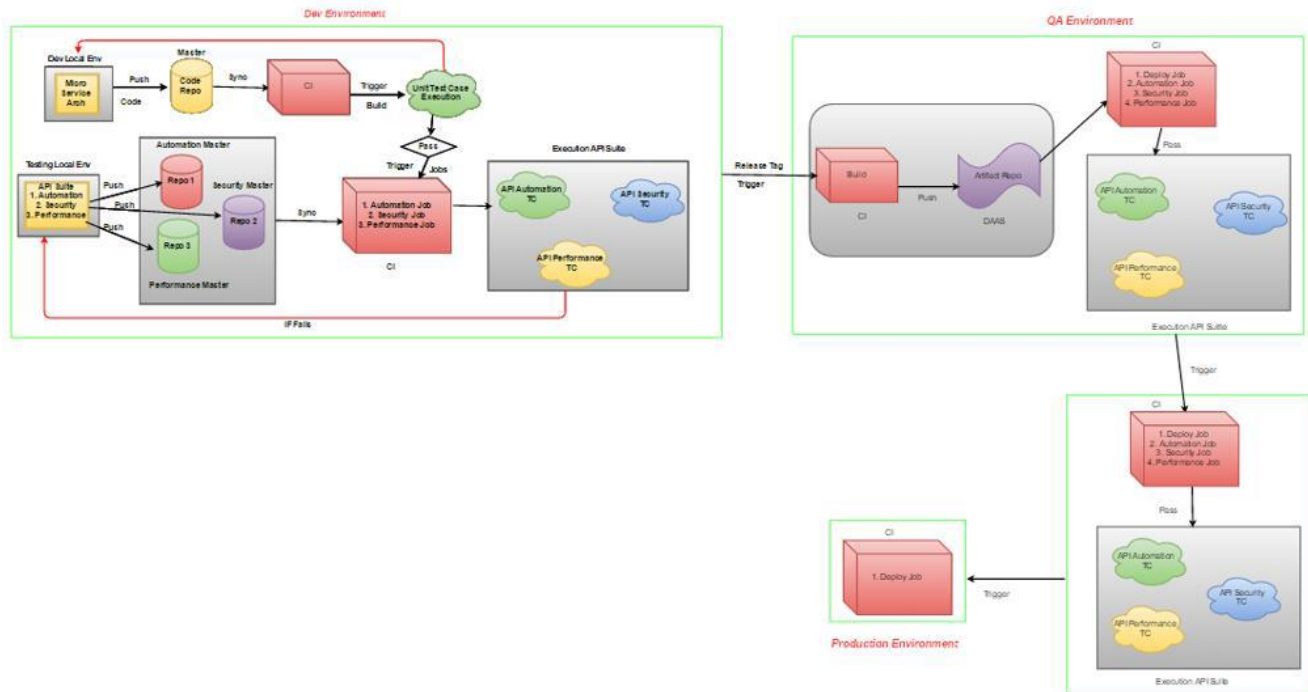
Dev Environment

Dev Local Env

Micro Service Arch

Push

Code

Master

Code Repo

Sync

CI

Trigger

Build

Unit Test Case Execution

Pass

Trigger

Jobs

Testing Local Env

API Suite
1. Automation
2. Security
3. Performance

Push

Push

Push

Automation Master

Repo 1

Security Master

Repo 2

Repo 3

Performance Master

Sync

1. Automation Job
2. Security Job
3. Performance Job

CI

Execution API Suite

API Automation TC

API Security TC

API Performance TC

IF Fails

Release Tag

Trigger

QA Environment

Build

CI

Push

Artifact Repo

DAAS

CI

1. Deploy Job
2. Automation Job
3. Security Job
4. Performance Job

Pass

API Automation TC

API Security TC

API Performance TC

Execution API Suite

Trigger

CI

1. Deploy Job
2. Automation Job
3. Security Job
4. Performance Job

Pass

API Automation TC

API Security TC

API Performance TC

Execution API Suite

Trigger

CI

1. Deploy Job

Production Environment